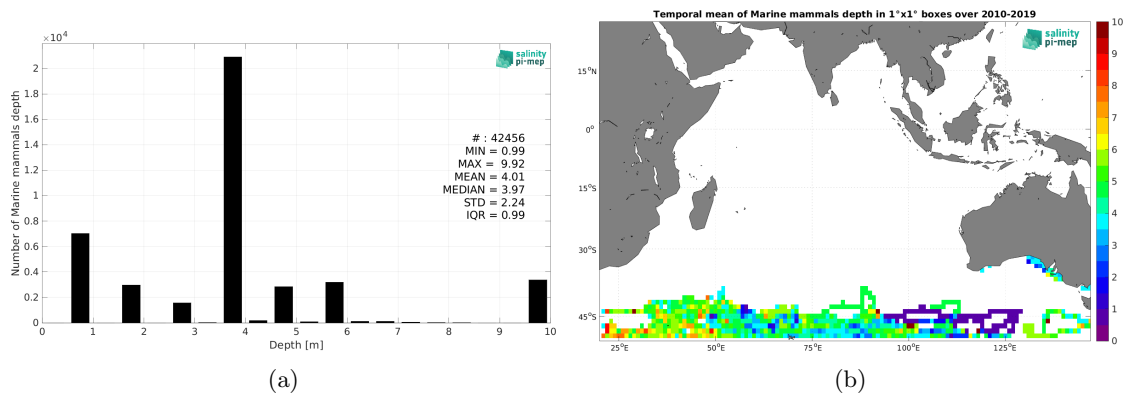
$\times10^4$

salinity pi-mep

Number of Marine mammals depth

2
1.8
1.6
1.4
1.2
1
0.8
0.6
0.4
0.2
0

# : 42456
MIN = 0.99
MAX = 9.92
MEAN = 4.01
MEDIAN = 3.97
STD = 2.24
IQR = 0.99

0 1 2 3 4 5 6 7 8 9 10

Depth [m]

(a)

Temporal mean of Marine mammals depth in 1°x1° boxes over 2010-2019

salinity pi-mep

15°N
0°
15°S
30°S
45°S

25°E 50°E 75°E 100°E 125°E

10
9
8
7
6
5
4
3
2
1
0

(b)